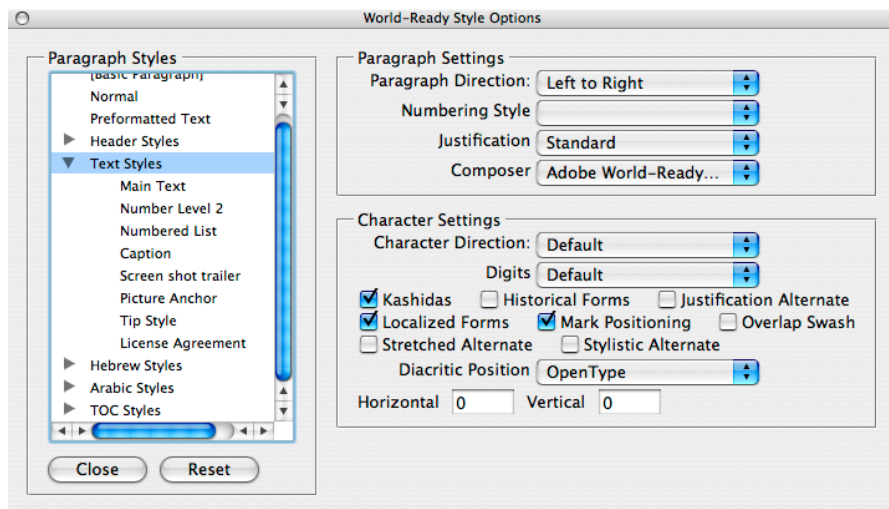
World-Ready Style Options

Paragraph Styles
[Basic Paragraph]
Normal
Preformatted Text
Header Styles
Text Styles
Main Text
Number Level 2
Numbered List
Caption
Screen shot trailer
Picture Anchor
Tip Style
License Agreement
Hebrew Styles
Arabic Styles
TOC Styles

Close
Reset

Paragraph Settings
Paragraph Direction: Left to Right
Numbering Style
Justification Standard
Composer Adobe World-Ready...

Character Settings
Character Direction: Default
Digits Default
Kashidas
Historical Forms
Justification Alternate
Localized Forms
Mark Positioning
Overlap Swash
Stretched Alternate
Stylistic Alternate
Diacritic Position OpenType
Horizontal 0
Vertical 0